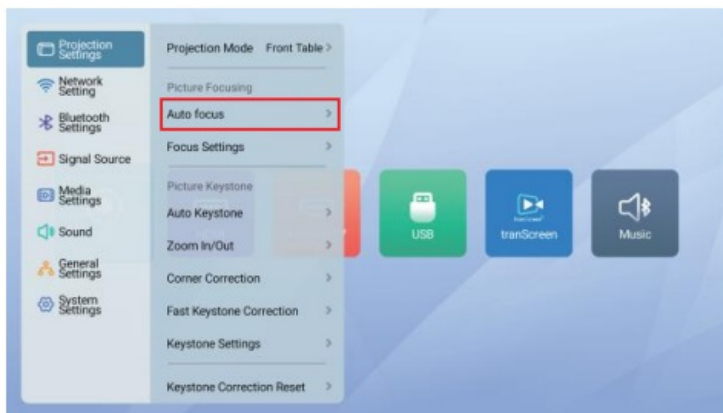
Projection Settings
Network Setting
Bluetooth Settings
Signal Source
Media Settings
Sound
General Settings
System Settings

Projection Mode Front Table >
Picture Focusing
Auto focus >
Focus Settings >
Picture Keystone
Auto Keystone >
Zoom In/Out >
Corner Correction >
Fast Keystone Correction >
Keystone Settings >
Keystone Correction Reset >

USB
tranScreen
Music